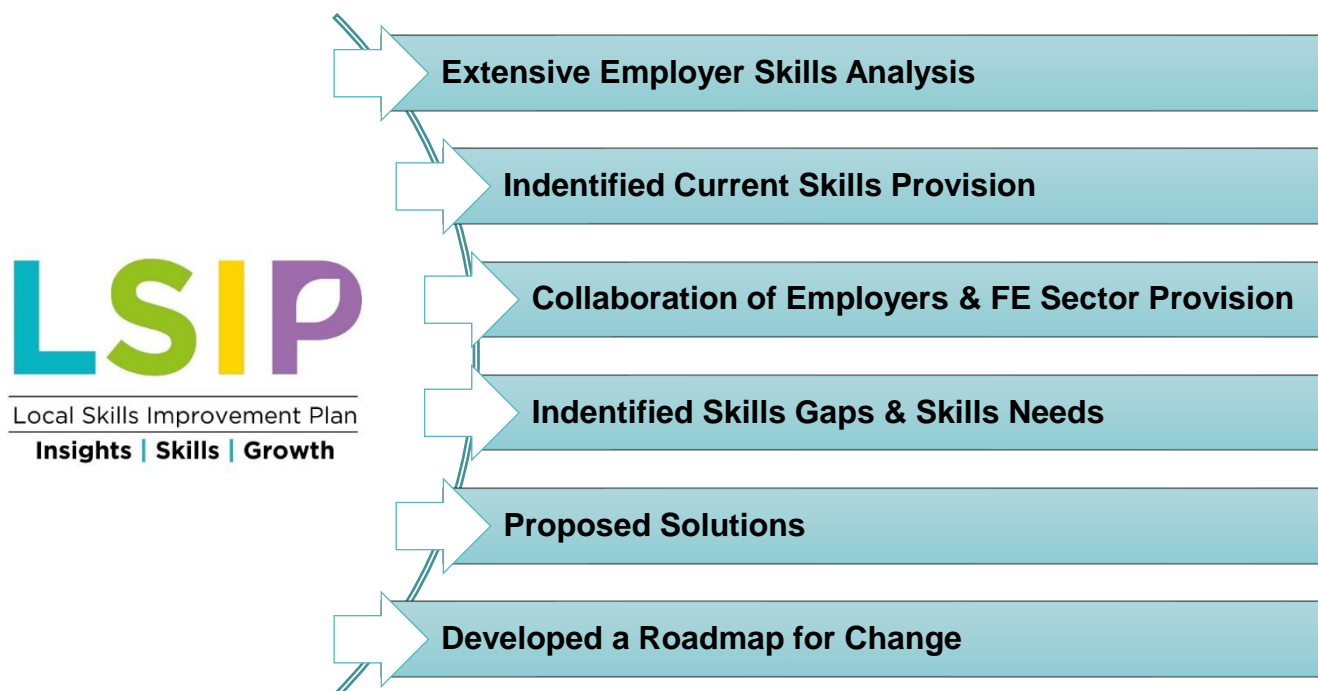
LSIP

Local Skills Improvement Plan

Insights | Skills | Growth

Extensive Employer Skills Analysis

Indentified Current Skills Provision

Collaboration of Employers & FE Sector Provision

Indentified Skills Gaps & Skills Needs

Proposed Solutions

Developed a Roadmap for Change